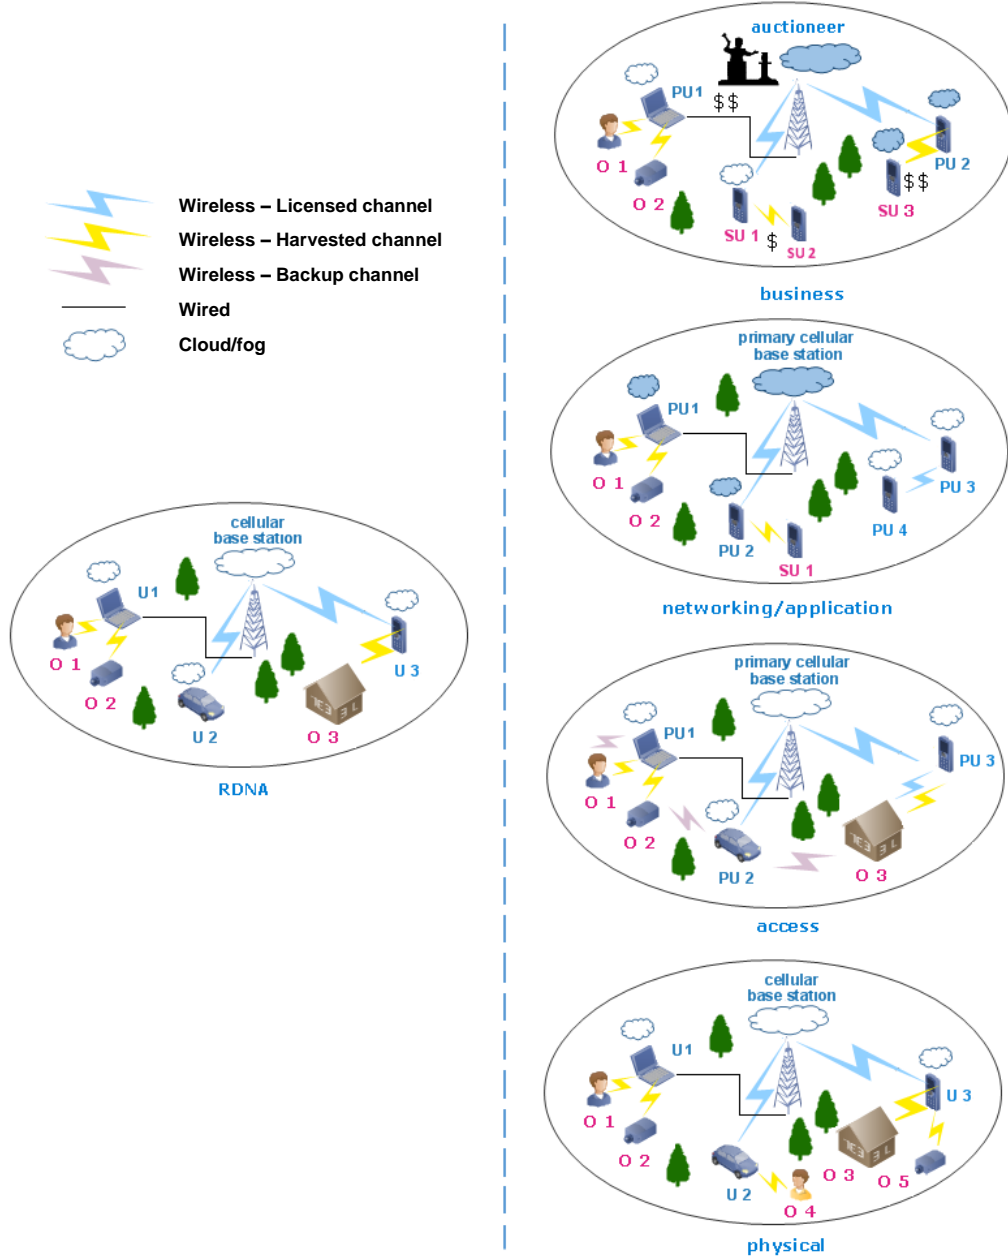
Wireless – Licensed channel
Wireless – Harvested channel
Wireless – Backup channel
Wired
Cloud/fog

cellular base station
U1
O 1
O 2
U 2
O 3
U 3
RDNA

auctioneer
PU 1
$$
O 1
O 2
SU 1
$
SU 2
SU 3
$$
PU 2
business

primary cellular base station
PU 1
O 1
O 2
PU 2
SU 1
PU 4
PU 3
networking/application

primary cellular base station
PU 1
O 1
O 2
PU 2
O 3
PU 3
access

cellular base station
U1
O 1
O 2
U 2
O 4
O 3
O 5
U 3
physical